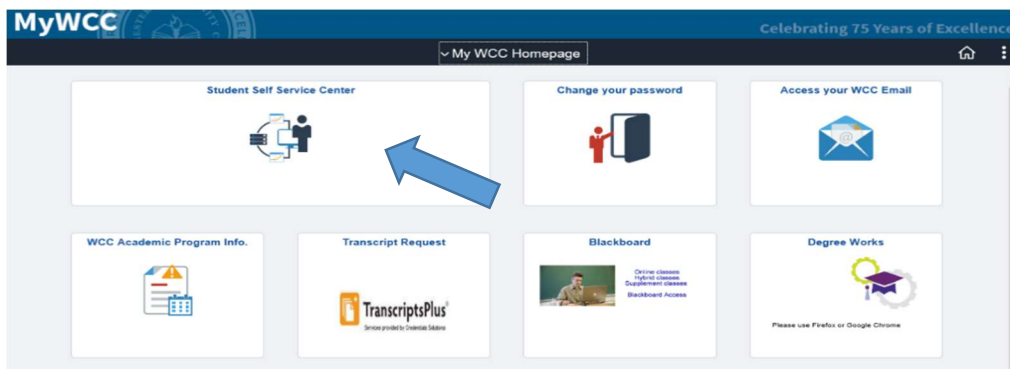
MyWCC

Celebrating 75 Years of Excellenc

My WCC Homepage

Student Self Service Center

Change your password

Access your WCC Email

WCC Academic Program Info.

Transcript Request

TranscriptsPlus®
Services provided by Credentials Solutions

Blackboard

Online classes
Hybrid classes
Supplement classes

Blackboard Access

Degree Works

Please use Firefox or Google Chrome